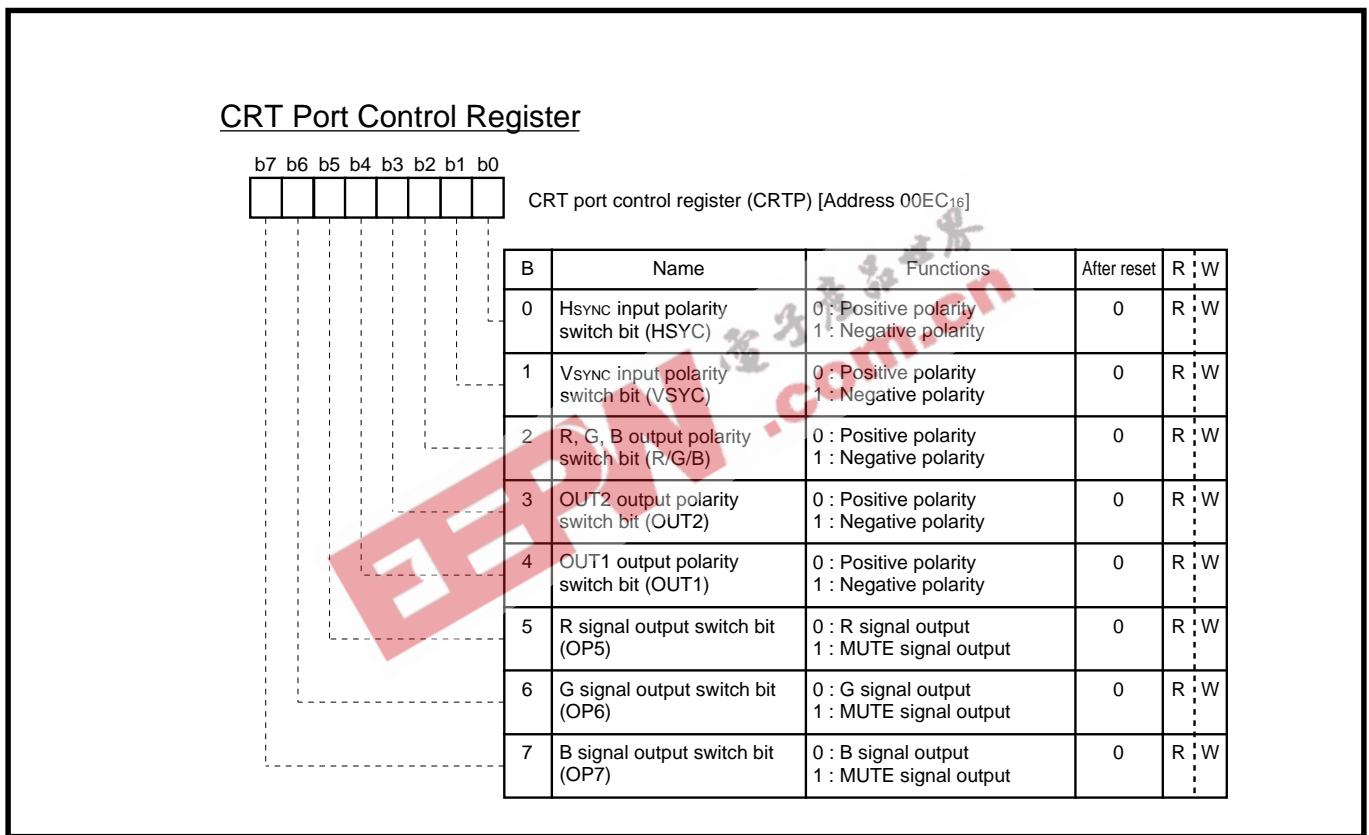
CRT Port Control Register

b7 b6 b5 b4 b3 b2 b1 b0

CRT port control register (CRTP) [Address 00EC$_{16}$]

| B | Name | Functions | After reset | R | W |
|---|---|---|---|---|---|
| 0 | HSYNC input polarity switch bit (HSYC) | 0 : Positive polarity 1 : Negative polarity | 0 | R | W |
| 1 | VSYNC input polarity switch bit (VSYC) | 0 : Positive polarity 1 : Negative polarity | 0 | R | W |
| 2 | R, G, B output polarity switch bit (R/G/B) | 0 : Positive polarity 1 : Negative polarity | 0 | R | W |
| 3 | OUT2 output polarity switch bit (OUT2) | 0 : Positive polarity 1 : Negative polarity | 0 | R | W |
| 4 | OUT1 output polarity switch bit (OUT1) | 0 : Positive polarity 1 : Negative polarity | 0 | R | W |
| 5 | R signal output switch bit (OP5) | 0 : R signal output 1 : MUTE signal output | 0 | R | W |
| 6 | G signal output switch bit (OP6) | 0 : G signal output 1 : MUTE signal output | 0 | R | W |
| 7 | B signal output switch bit (OP7) | 0 : B signal output 1 : MUTE signal output | 0 | R | W |

电子产品世界 EEPW .com.cn